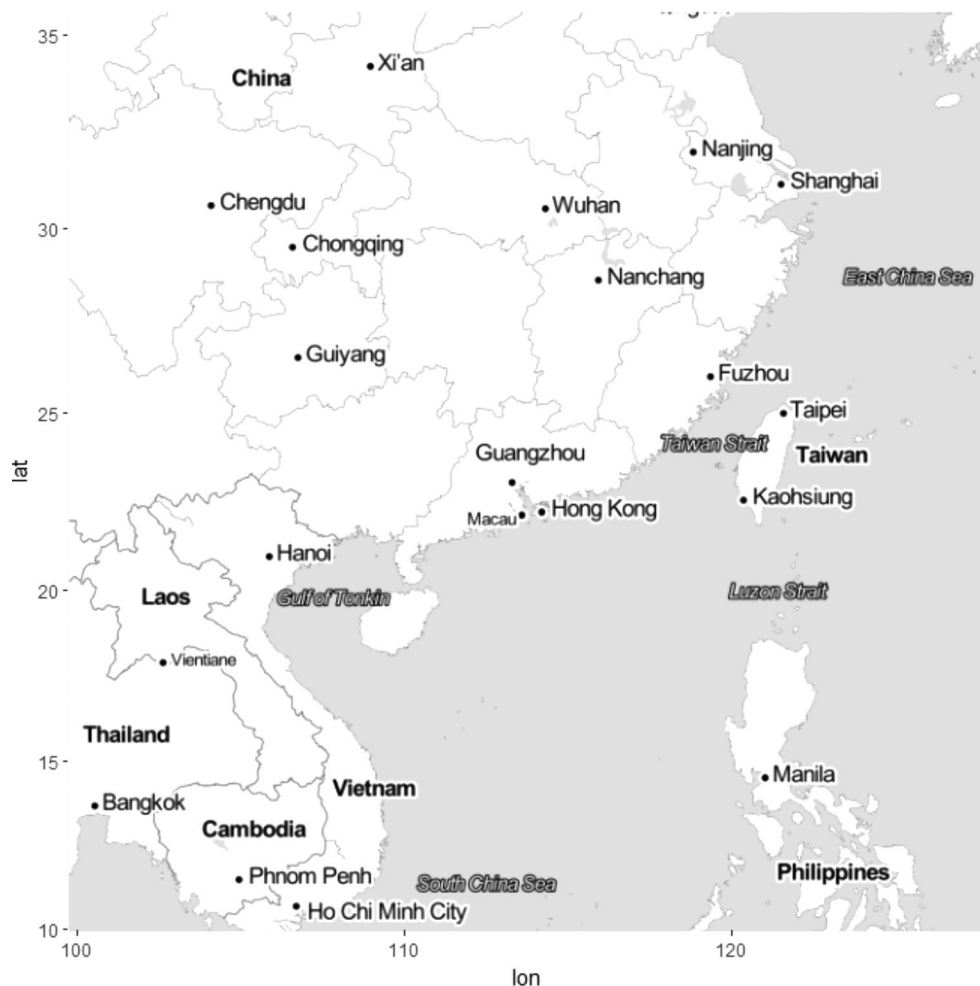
35
30
25
20
15
10
lat
100
110
120
lon

China
Xi'an
Nanjing
Shanghai
Chengdu
Wuhan
Chongqing
Nanchang
East China Sea
Guiyang
Fuzhou
Taipei
Taiwan Strait
Taiwan
Guangzhou
Kaohsiung
Macau
Hong Kong
Hanoi
Laos
Gulf of Tonkin
Luzon Strait
Vientiane
Thailand
Manila
Vietnam
Bangkok
Cambodia
Phnom Penh
South China Sea
Philippines
Ho Chi Minh City